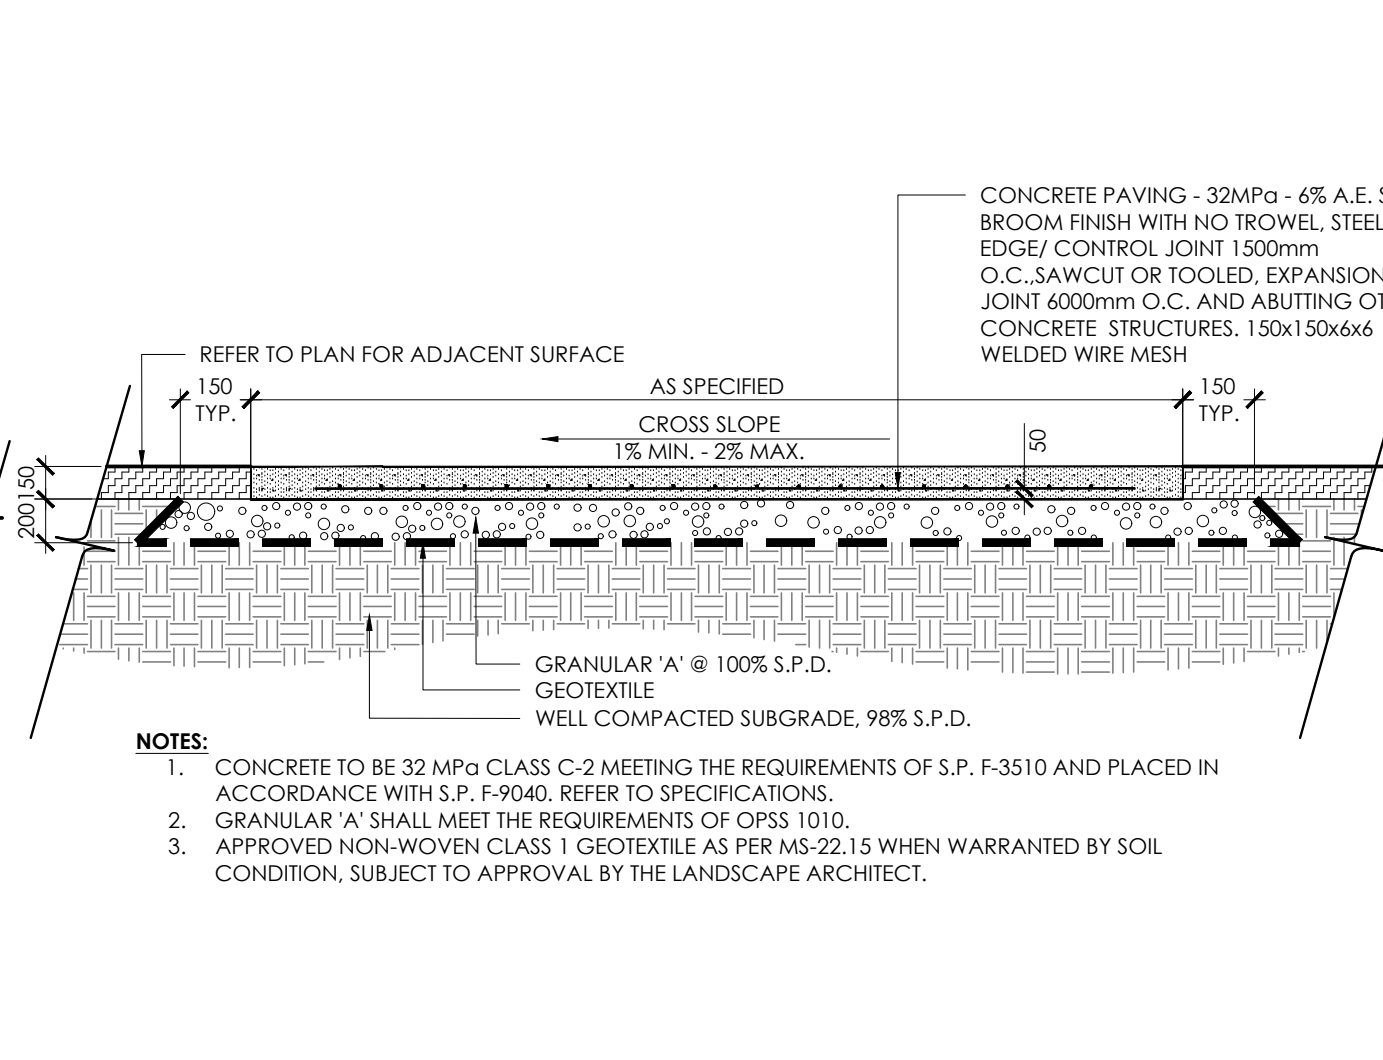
CONCRETE PAVING - 32MPa - 6% A.E. S
BROOM FINISH WITH NO TROWEL, STEEL
EDGE/ CONTROL JOINT 1500mm
O.C.,SAWCUT OR TOOLED, EXPANSION
JOINT 6000mm O.C. AND ABUTTING OT
CONCRETE STRUCTURES. 150x150x6x6
WELDED WIRE MESH

REFER TO PLAN FOR ADJACENT SURFACE

150
TYP.

AS SPECIFIED

150
TYP.

CROSS SLOPE
1% MIN. - 2% MAX.

50

150

200

GRANULAR 'A' @ 100% S.P.D.
GEOTEXTILE
WELL COMPACTED SUBGRADE, 98% S.P.D.

NOTES:
1. CONCRETE TO BE 32 MPa CLASS C-2 MEETING THE REQUIREMENTS OF S.P. F-3510 AND PLACED IN ACCORDANCE WITH S.P. F-9040. REFER TO SPECIFICATIONS.
2. GRANULAR 'A' SHALL MEET THE REQUIREMENTS OF OPSS 1010.
3. APPROVED NON-WOVEN CLASS 1 GEOTEXTILE AS PER MS-22.15 WHEN WARRANTED BY SOIL CONDITION, SUBJECT TO APPROVAL BY THE LANDSCAPE ARCHITECT.